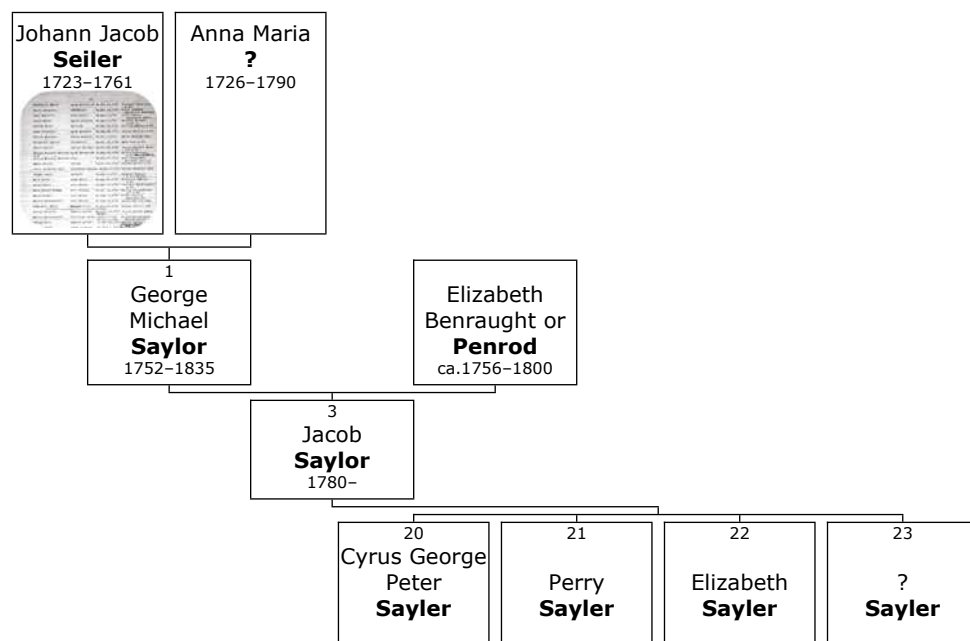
Johann Jacob
**Seiler**
1723–1761

Anna Maria
**?**
1726–1790

1
George Michael
**Saylor**
1752–1835

Elizabeth Benraught or
**Penrod**
ca.1756–1800

3
Jacob
**Saylor**
1780–

20
Cyrus George Peter
**Sayler**

21
Perry
**Sayler**

22
Elizabeth
**Sayler**

23
?
**Sayler**